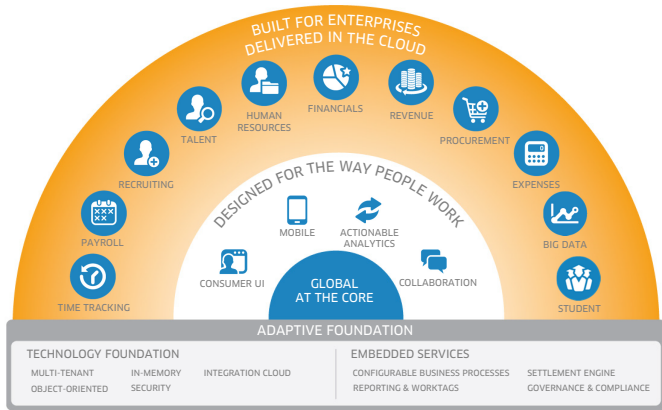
BUILT FOR ENTERPRISES
DELIVERED IN THE CLOUD

TIME TRACKING
PAYROLL
RECRUITING
TALENT
HUMAN RESOURCES
FINANCIALS
REVENUE
PROCUREMENT
EXPENSES
BIG DATA
STUDENT

DESIGNED FOR THE WAY PEOPLE WORK

CONSUMER UI
MOBILE
ACTIONABLE ANALYTICS
COLLABORATION

GLOBAL AT THE CORE

ADAPTIVE FOUNDATION

TECHNOLOGY FOUNDATION
MULTI-TENANT
OBJECT-ORIENTED
IN-MEMORY
SECURITY
INTEGRATION CLOUD

EMBEDDED SERVICES
CONFIGURABLE BUSINESS PROCESSES
REPORTING & WORKTAGS
SETTLEMENT ENGINE
GOVERNANCE & COMPLIANCE